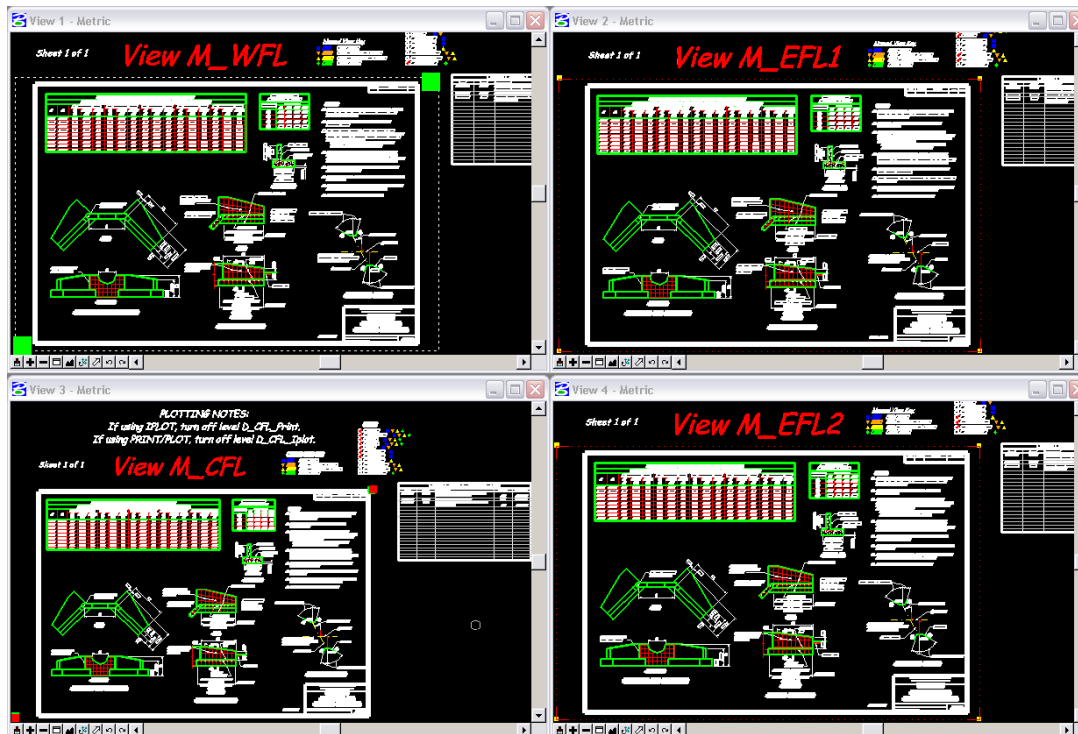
View 1 - Metric

Sheet 1 of 1

View M_WFL

View 2 - Metric

Sheet 1 of 1

View M_EFL1

View 3 - Metric

PLOTTING NOTES:
If using IPLOT, turn off level D_CFL_Print.
If using PRINT/PLOT, turn off level D_CFL_Iplot.

Sheet 1 of 1

View M_CFL

View 4 - Metric

Sheet 1 of 1

View M_EFL2